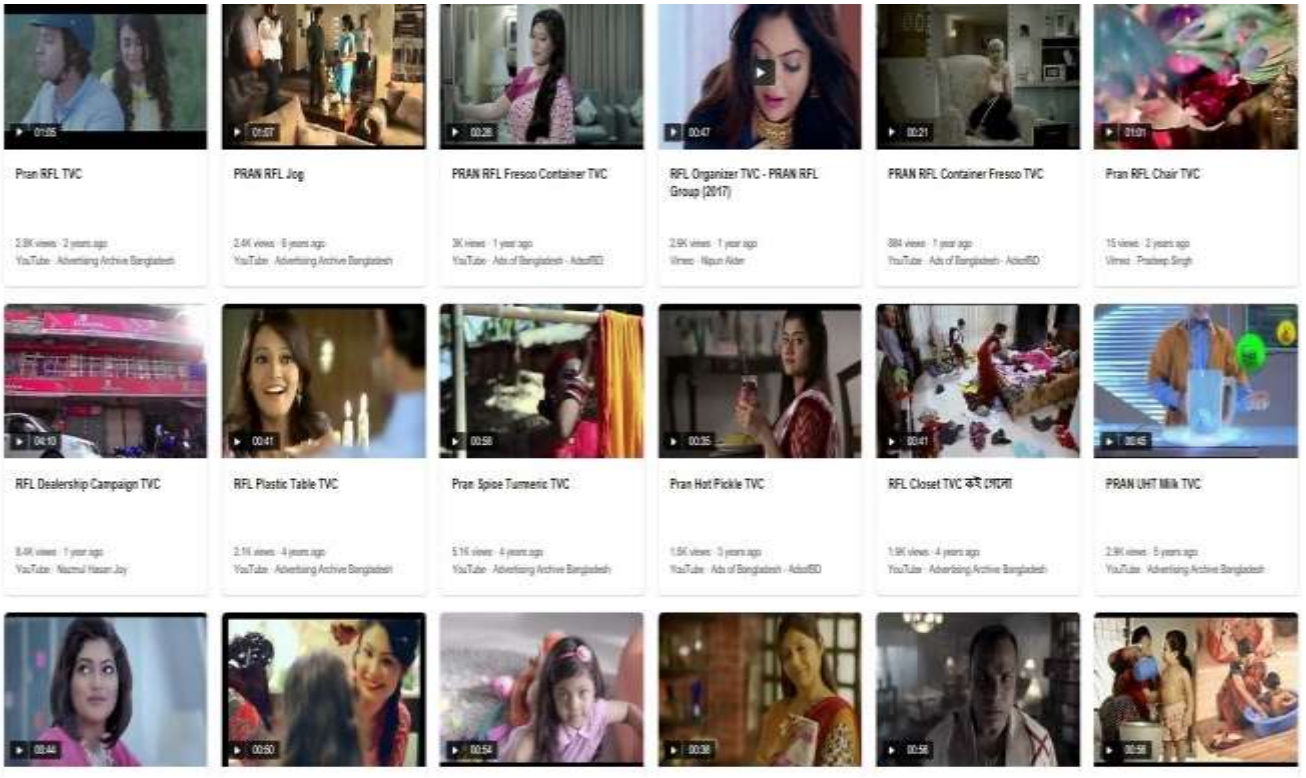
01:05
Pran RFL TVC
2.8K views · 2 years ago
YouTube · Advertising Archive Bangladesh

01:07
PRAN RFL Jog
2.4K views · 6 years ago
YouTube · Advertising Archive Bangladesh

00:26
PRAN RFL Fresco Container TVC
3K views · 1 year ago
YouTube · Ads of Bangladesh - AdsofBD

00:47
RFL Organizer TVC - PRAN RFL Group (2017)
2.9K views · 1 year ago
Vimeo · Nipun Akter

00:21
PRAN RFL Container Fresco TVC
884 views · 1 year ago
YouTube · Ads of Bangladesh - AdsofBD

01:01
Pran RFL Chair TVC
15 views · 2 years ago
Vimeo · Pradeep Singh

04:10
RFL Dealership Campaign TVC
8.4K views · 1 year ago
YouTube · Nazmul Hasan Joy

00:41
RFL Plastic Table TVC
2.1K views · 4 years ago
YouTube · Advertising Archive Bangladesh

00:56
Pran Spice Turmeric TVC
5.1K views · 4 years ago
YouTube · Advertising Archive Bangladesh

00:35
Pran Hot Pickle TVC
1.5K views · 3 years ago
YouTube · Ads of Bangladesh - AdsofBD

00:41
RFL Closet TVC কই গেলো
1.9K views · 4 years ago
YouTube · Advertising Archive Bangladesh

00:45
PRAN UHT Milk TVC
2.9K views · 5 years ago
YouTube · Advertising Archive Bangladesh

00:44
00:50
00:54
00:38
00:56
00:56